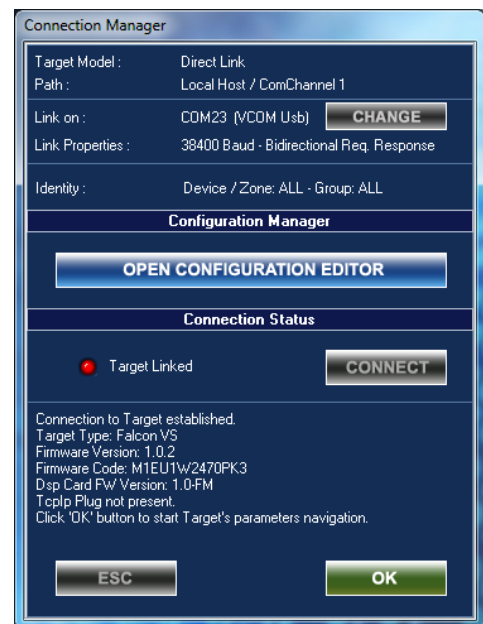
Connection Manager

Target Model : Direct Link
Path : Local Host / ComChannel 1

Link on : COM23 (VCOM Usb) CHANGE
Link Properties : 38400 Baud - Bidirectional Req. Response

Identity : Device / Zone: ALL - Group: ALL

Configuration Manager

OPEN CONFIGURATION EDITOR

Connection Status

Target Linked CONNECT

Connection to Target established.
Target Type: Falcon VS
Firmware Version: 1.0.2
Firmware Code: M1EU1W2470PK3
Dsp Card FW Version: 1.0-FM
TcpIp Plug not present.
Click 'OK' button to start Target's parameters navigation.

ESC OK